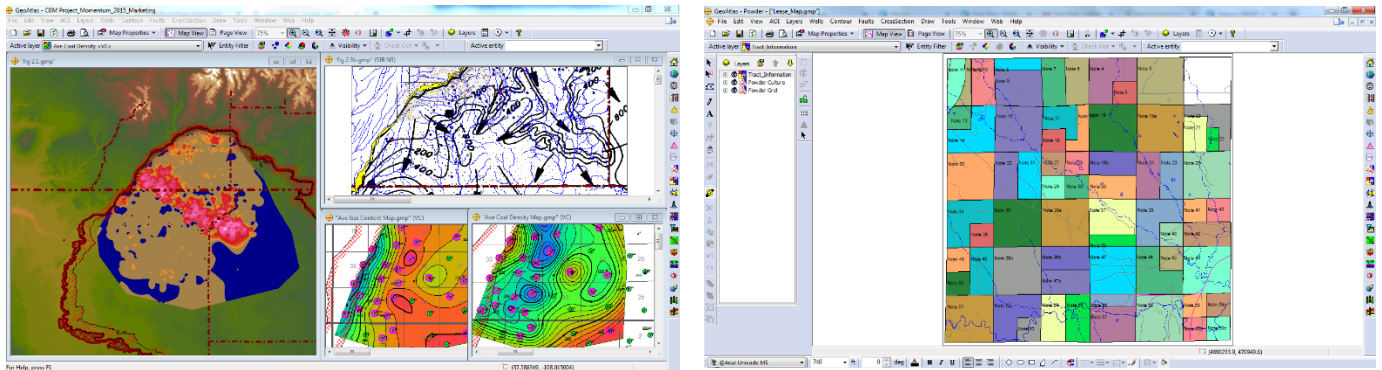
GeoAtlas - CBM Project_Momentum_2015_Marketing

File Edit View AOI Layers Wells Contour Faults CrossSection Draw Tools Window Web Help

Map Properties Map View Page View 75% Layers

Active layer Ave Coal Density <VC> Entity Filter Visibility Check Out Active entity

"Fig 2.1.gmp"

"Fig 2.5b.gmp" (UB ND)

"Ave Gas Content Map.gmp" (VC)

"Ave Coal Density Map.gmp" (VC)

For Help, press F1

(57.598349, -108.019004)

GeoAtlas - Powder - ["Lease_Map.gmp"]

File Edit View AOI Layers Wells Contour Faults CrossSection Draw Tools Window Web Help

Map Properties Map View Page View 75% Layers

Active layer Tract_Information Entity Filter Visibility Check Out Active entity

Layers

Tract_Information
Powder Culture
Powder Grid

Note 11 Note 5 Note 7 Note 4 Note 8 Note 6 Note 3 Note 9 Note 10 Note 14 Note 13 Note 12 Note 16 Note 18 Note 19a Note 20 Note 21 Note 22 Note 27 Note 28 Note 19c Note 24 Note 25 Note 29 Note 30 Note 26 Note 34 Note 35 Note 33 Note 41 Note 36 Note 38 Note 40 Note 39 Note 42 Note 43 Note 44 Note 47 Note 47a Note 48 Note 45 Note 46 Note 49 Note 50 Note 51 Note 52 Note 53 Note 55 Note 54 Note 56 Note 57 Note 58

@Arial Unicode MS 700 0 deg B I U

(4880213.0, 470940.0)